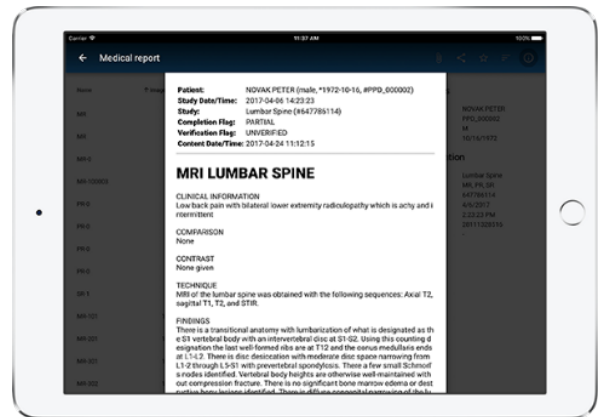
Carrier 11:37 AM 100%

Medical report

Patient: NOVAK PETER (male, *1972-10-16, #PPD_000002)
Study Date/Time: 2017-04-06 14:23:23
Study: Lumbar Spine (#647786114)
Completion Flag: PARTIAL
Verification Flag: UNVERIFIED
Content Date/Time: 2017-04-24 11:12:15

MRI LUMBAR SPINE

CLINICAL INFORMATION
Low back pain with bilateral lower extremity radiculopathy which is achy and i ntermittent

COMPARISON
None

CONTRAST
None given

TECHNIQUE
MRI of the lumbar spine was obtained with the following sequences: Axial T2, sagittal T1, T2, and STIR.

FINDINGS
There is a transitional anatomy with lumbarization of what is designated as th e S1 vertebral body with an intervertebral disc at S1-S2. Using this counting d esignation the last well-formed ribs are at T12 and the conus medullaris ends at L1-L2. There is disc desiccation with moderate disc space narrowing from L1-2 through L5-S1 with prevertebral spondylosis. There a few small Schmorl s nodes identified. Vertebral body heights are otherwise well-maintained with out compression fracture. There is no significant bone marrow edema or dest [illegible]

Name
MR
MR
MR-2
MR-100005
PR-5
PR-5
PR-5
PR-5
SR 1
MR-101
MR-201
MR-301
MR-302

NOVAK PETER
PPD_000002
M
10/16/1972
tion
Lumbar Spine
MR, PR, SR
647786114
4/6/2017
2:23:23 PM
20111020115